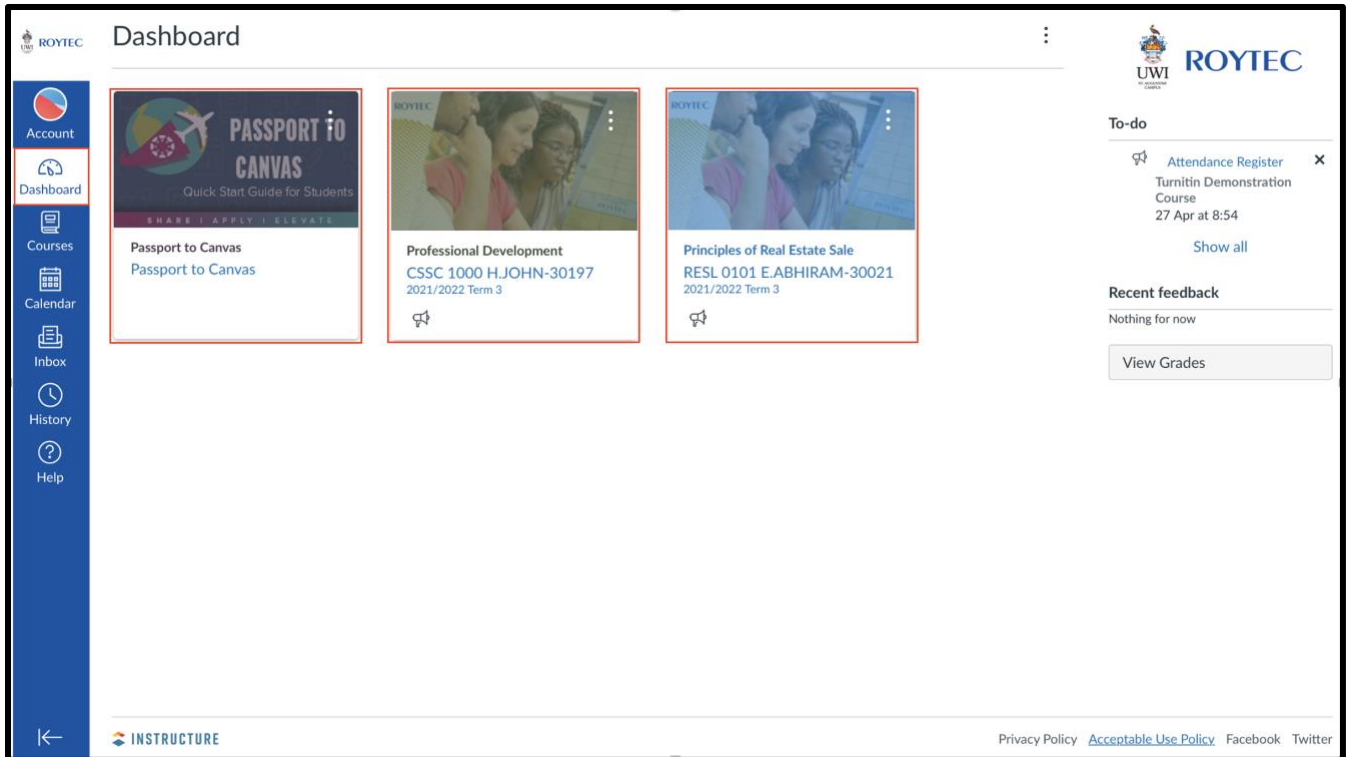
UWI ROYTEC

Account
Dashboard
Courses
Calendar
Inbox
History
Help

Dashboard

PASSPORT TO CANVAS
Quick Start Guide for Students
SHARE | APPLY | ELEVATE

Passport to Canvas
Passport to Canvas

ROYTEC
Professional Development
CSSC 1000 H.JOHN-30197
2021/2022 Term 3

ROYTEC
Principles of Real Estate Sale
RESL 0101 E.ABHIRAM-30021
2021/2022 Term 3

UWI ROYTEC

To-do
Attendance Register
Turnitin Demonstration Course
27 Apr at 8:54
Show all

Recent feedback
Nothing for now

View Grades

INSTRUCTURE

Privacy Policy Acceptable Use Policy Facebook Twitter